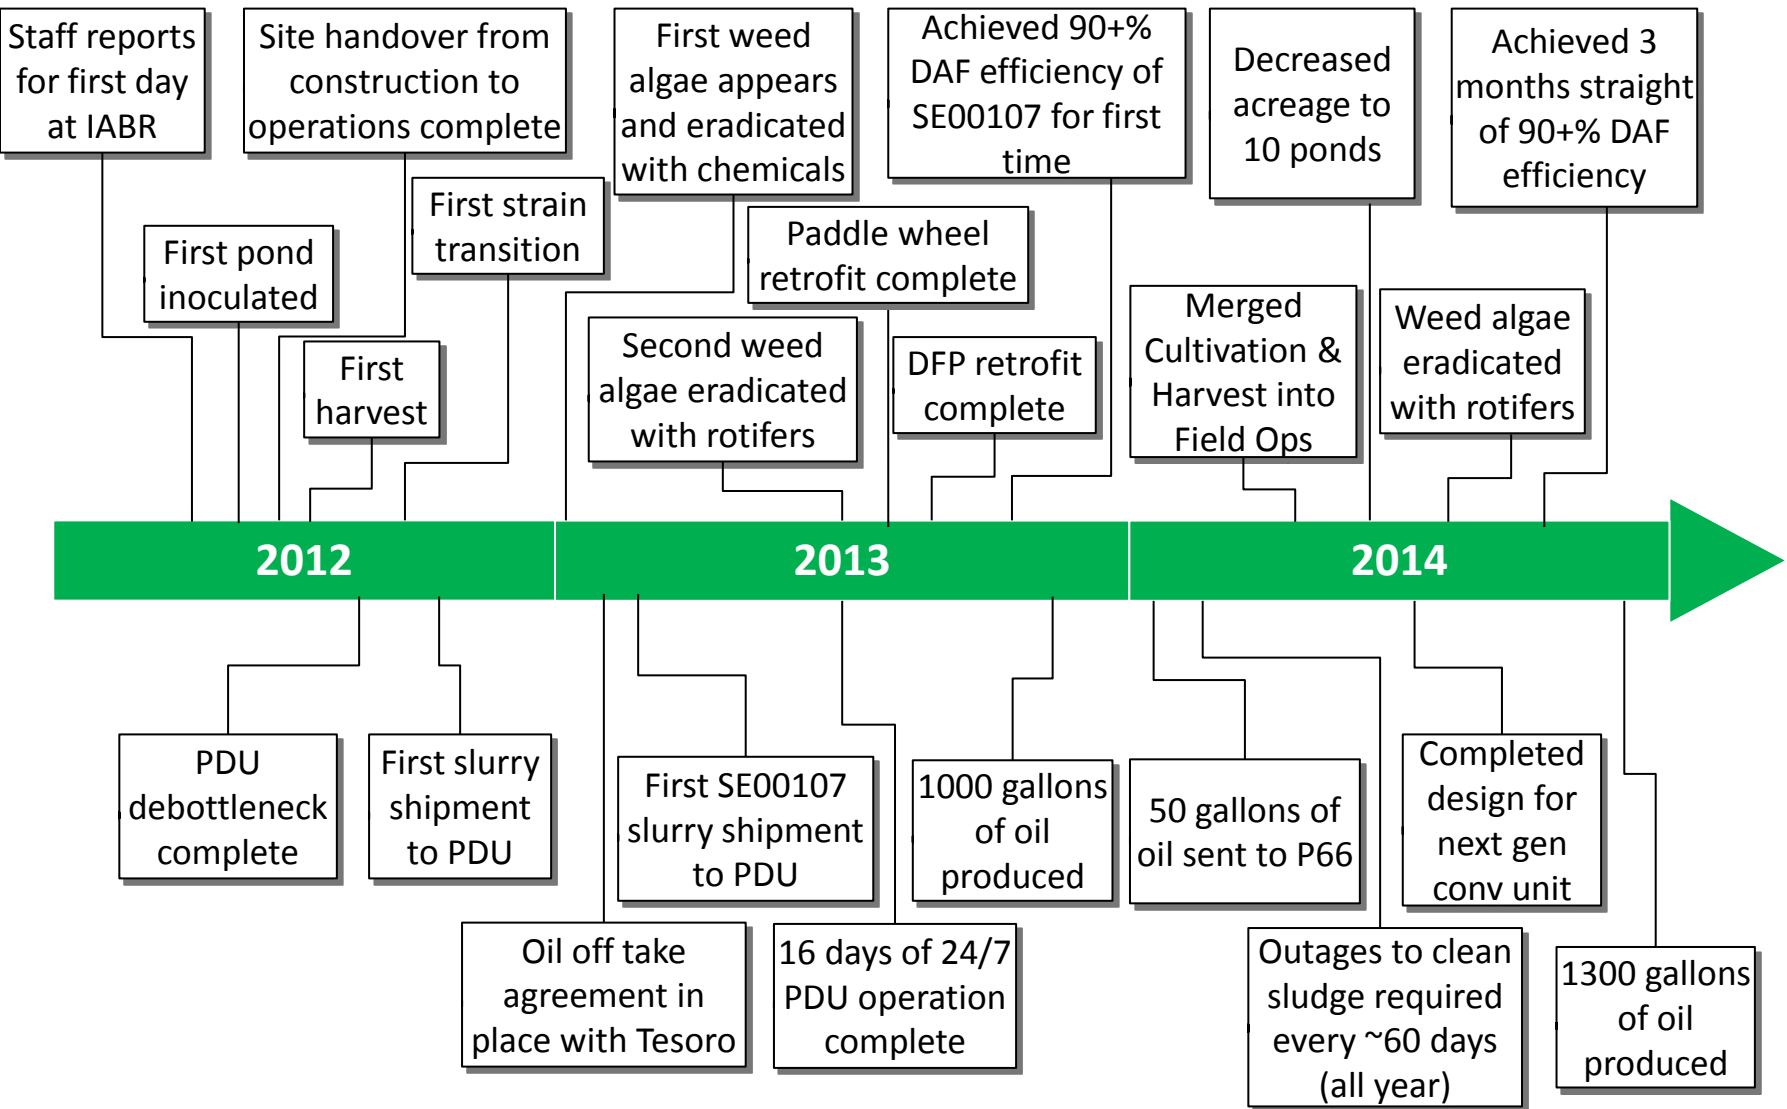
Staff reports for first day at IABR

Site handover from construction to operations complete

First weed algae appears and eradicated with chemicals

Achieved 90+% DAF efficiency of SE00107 for first time

Decreased acreage to 10 ponds

Achieved 3 months straight of 90+% DAF efficiency

First pond inoculated

First strain transition

Paddle wheel retrofit complete

First harvest

Second weed algae eradicated with rotifers

DFP retrofit complete

Merged Cultivation & Harvest into Field Ops

Weed algae eradicated with rotifers

2012

2013

2014

PDU debottleneck complete

First slurry shipment to PDU

First SE00107 slurry shipment to PDU

1000 gallons of oil produced

50 gallons of oil sent to P66

Completed design for next gen conv unit

Oil off take agreement in place with Tesoro

16 days of 24/7 PDU operation complete

Outages to clean sludge required every ~60 days (all year)

1300 gallons of oil produced